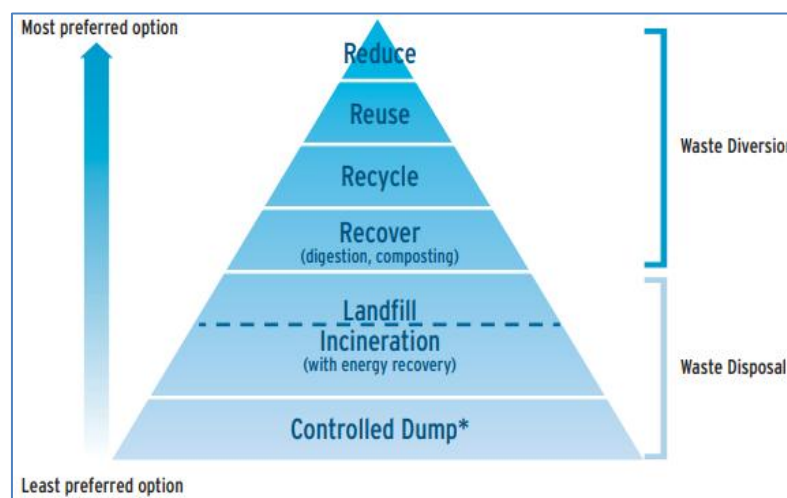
Most preferred option

Reduce

Reuse

Recycle

Recover
(digestion, composting)

Landfill

Incineration
(with energy recovery)

Controlled Dump*

Least preferred option

Waste Diversion

Waste Disposal